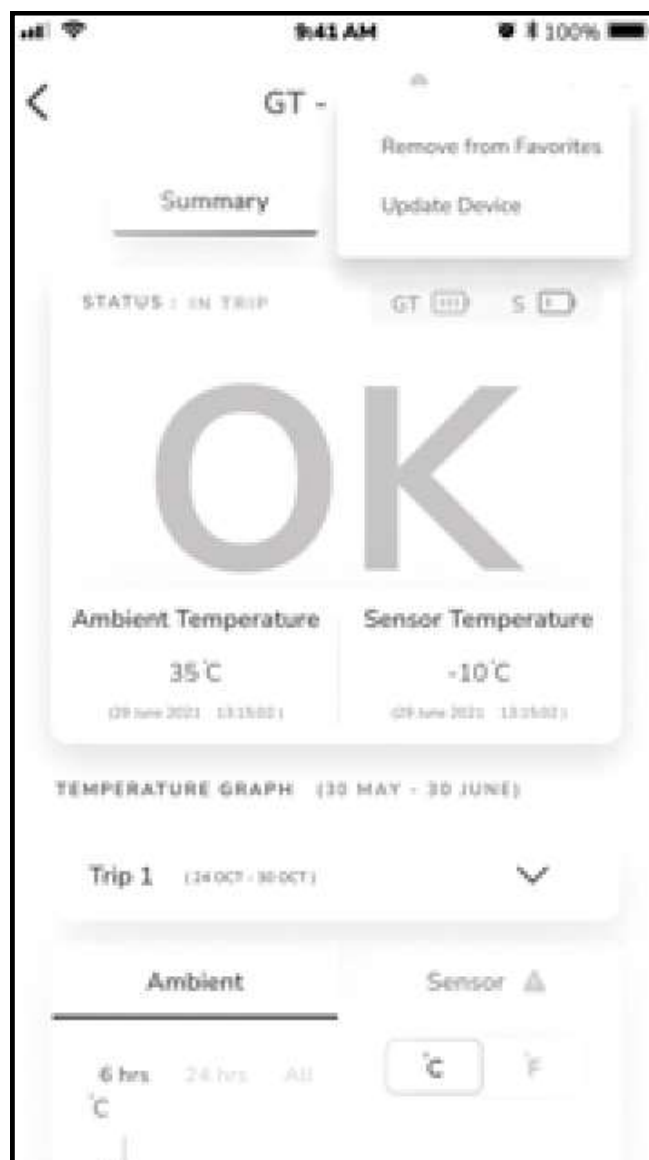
9:41 AM

100%

GT -

Remove from Favorites

Update Device

Summary

STATUS : IN TRIP

GT

S

OK

Ambient Temperature

35°C

(29 June 2021 13:15:02)

Sensor Temperature

-10°C

(29 June 2021 13:15:02)

TEMPERATURE GRAPH (30 MAY - 30 JUNE)

Trip 1 (24 OCT - 30 OCT)

Ambient

Sensor

6 hrs 24 hrs All

°C

°F

°C